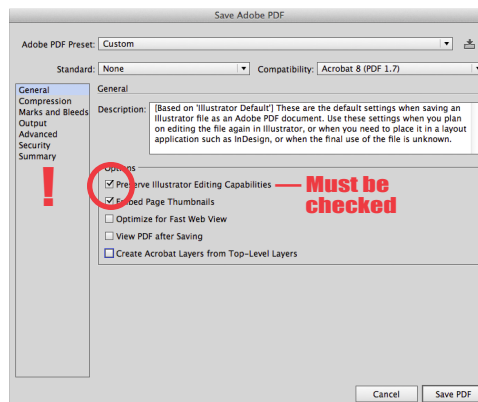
Save Adobe PDF

Adobe PDF Preset: Custom

Standard: None

Compatibility: Acrobat 8 (PDF 1.7)

General
Compression
Marks and Bleeds
Output
Advanced
Security
Summary

!

General

Description: [Based on 'Illustrator Default'] These are the default settings when saving an Illustrator file as an Adobe PDF document. Use these settings when you plan on editing the file again in Illustrator, or when you need to place it in a layout application such as InDesign, or when the final use of the file is unknown.

Options

Preserve Illustrator Editing Capabilities

Must be checked

Embed Page Thumbnails

Optimize for Fast Web View

View PDF after Saving

Create Acrobat Layers from Top-Level Layers

Cancel

Save PDF